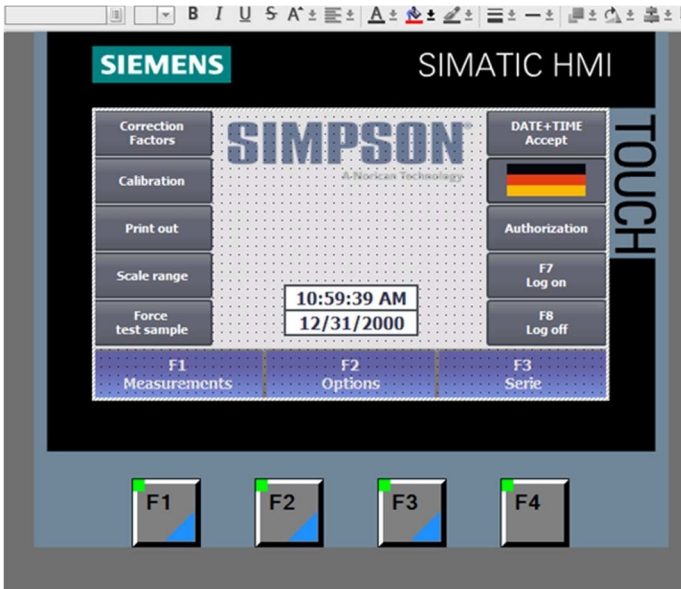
B I U S A

SIEMENS

SIMATIC HMI

Correction Factors

Calibration

Print out

Scale range

Force test sample

SIMPSON®

A Norican Technology

DATE+TIME Accept

Authorization

F7 Log on

F8 Log off

TOUCH

10:59:39 AM

12/31/2000

F1 Measurements

F2 Options

F3 Serie

F1

F2

F3

F4